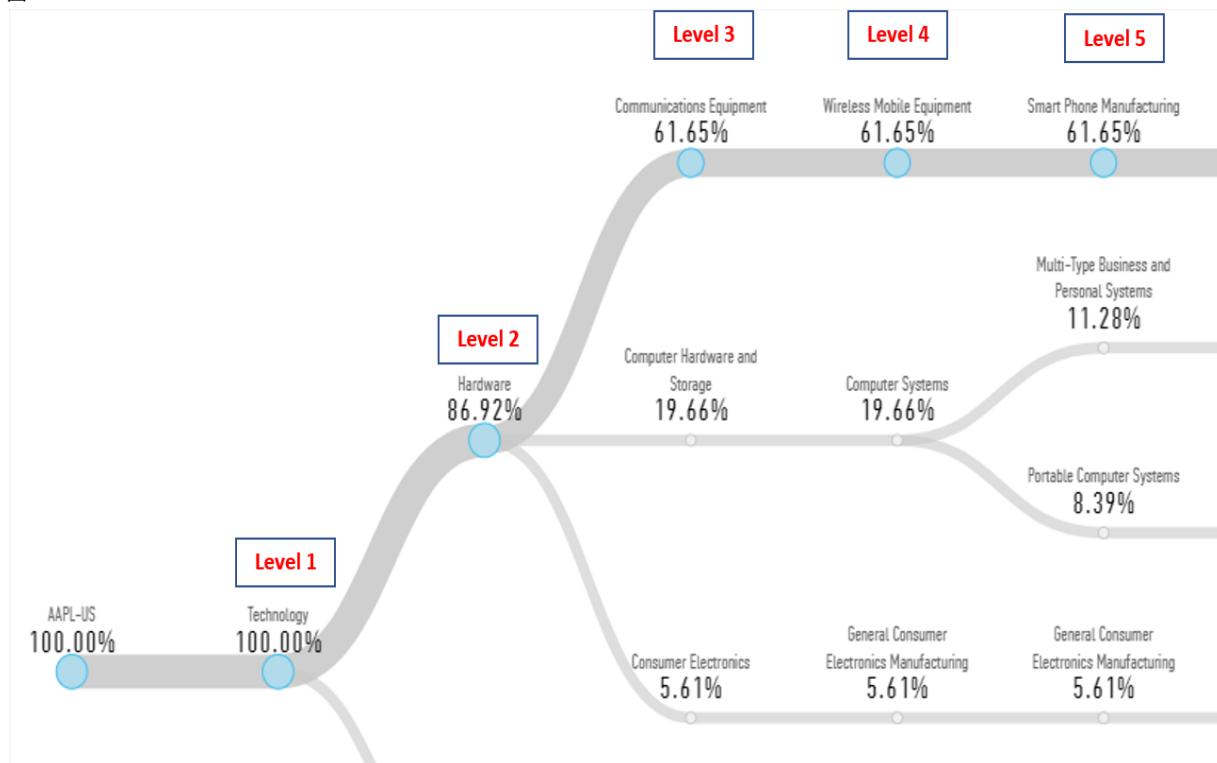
Level 3

Level 4

Level 5

Communications Equipment
61.65%

Wireless Mobile Equipment
61.65%

Smart Phone Manufacturing
61.65%

Multi-Type Business and Personal Systems
11.28%

Level 2

Hardware
86.92%

Computer Hardware and Storage
19.66%

Computer Systems
19.66%

Portable Computer Systems
8.39%

Level 1

AAPL-US
100.00%

Technology
100.00%

Consumer Electronics
5.61%

General Consumer Electronics Manufacturing
5.61%

General Consumer Electronics Manufacturing
5.61%